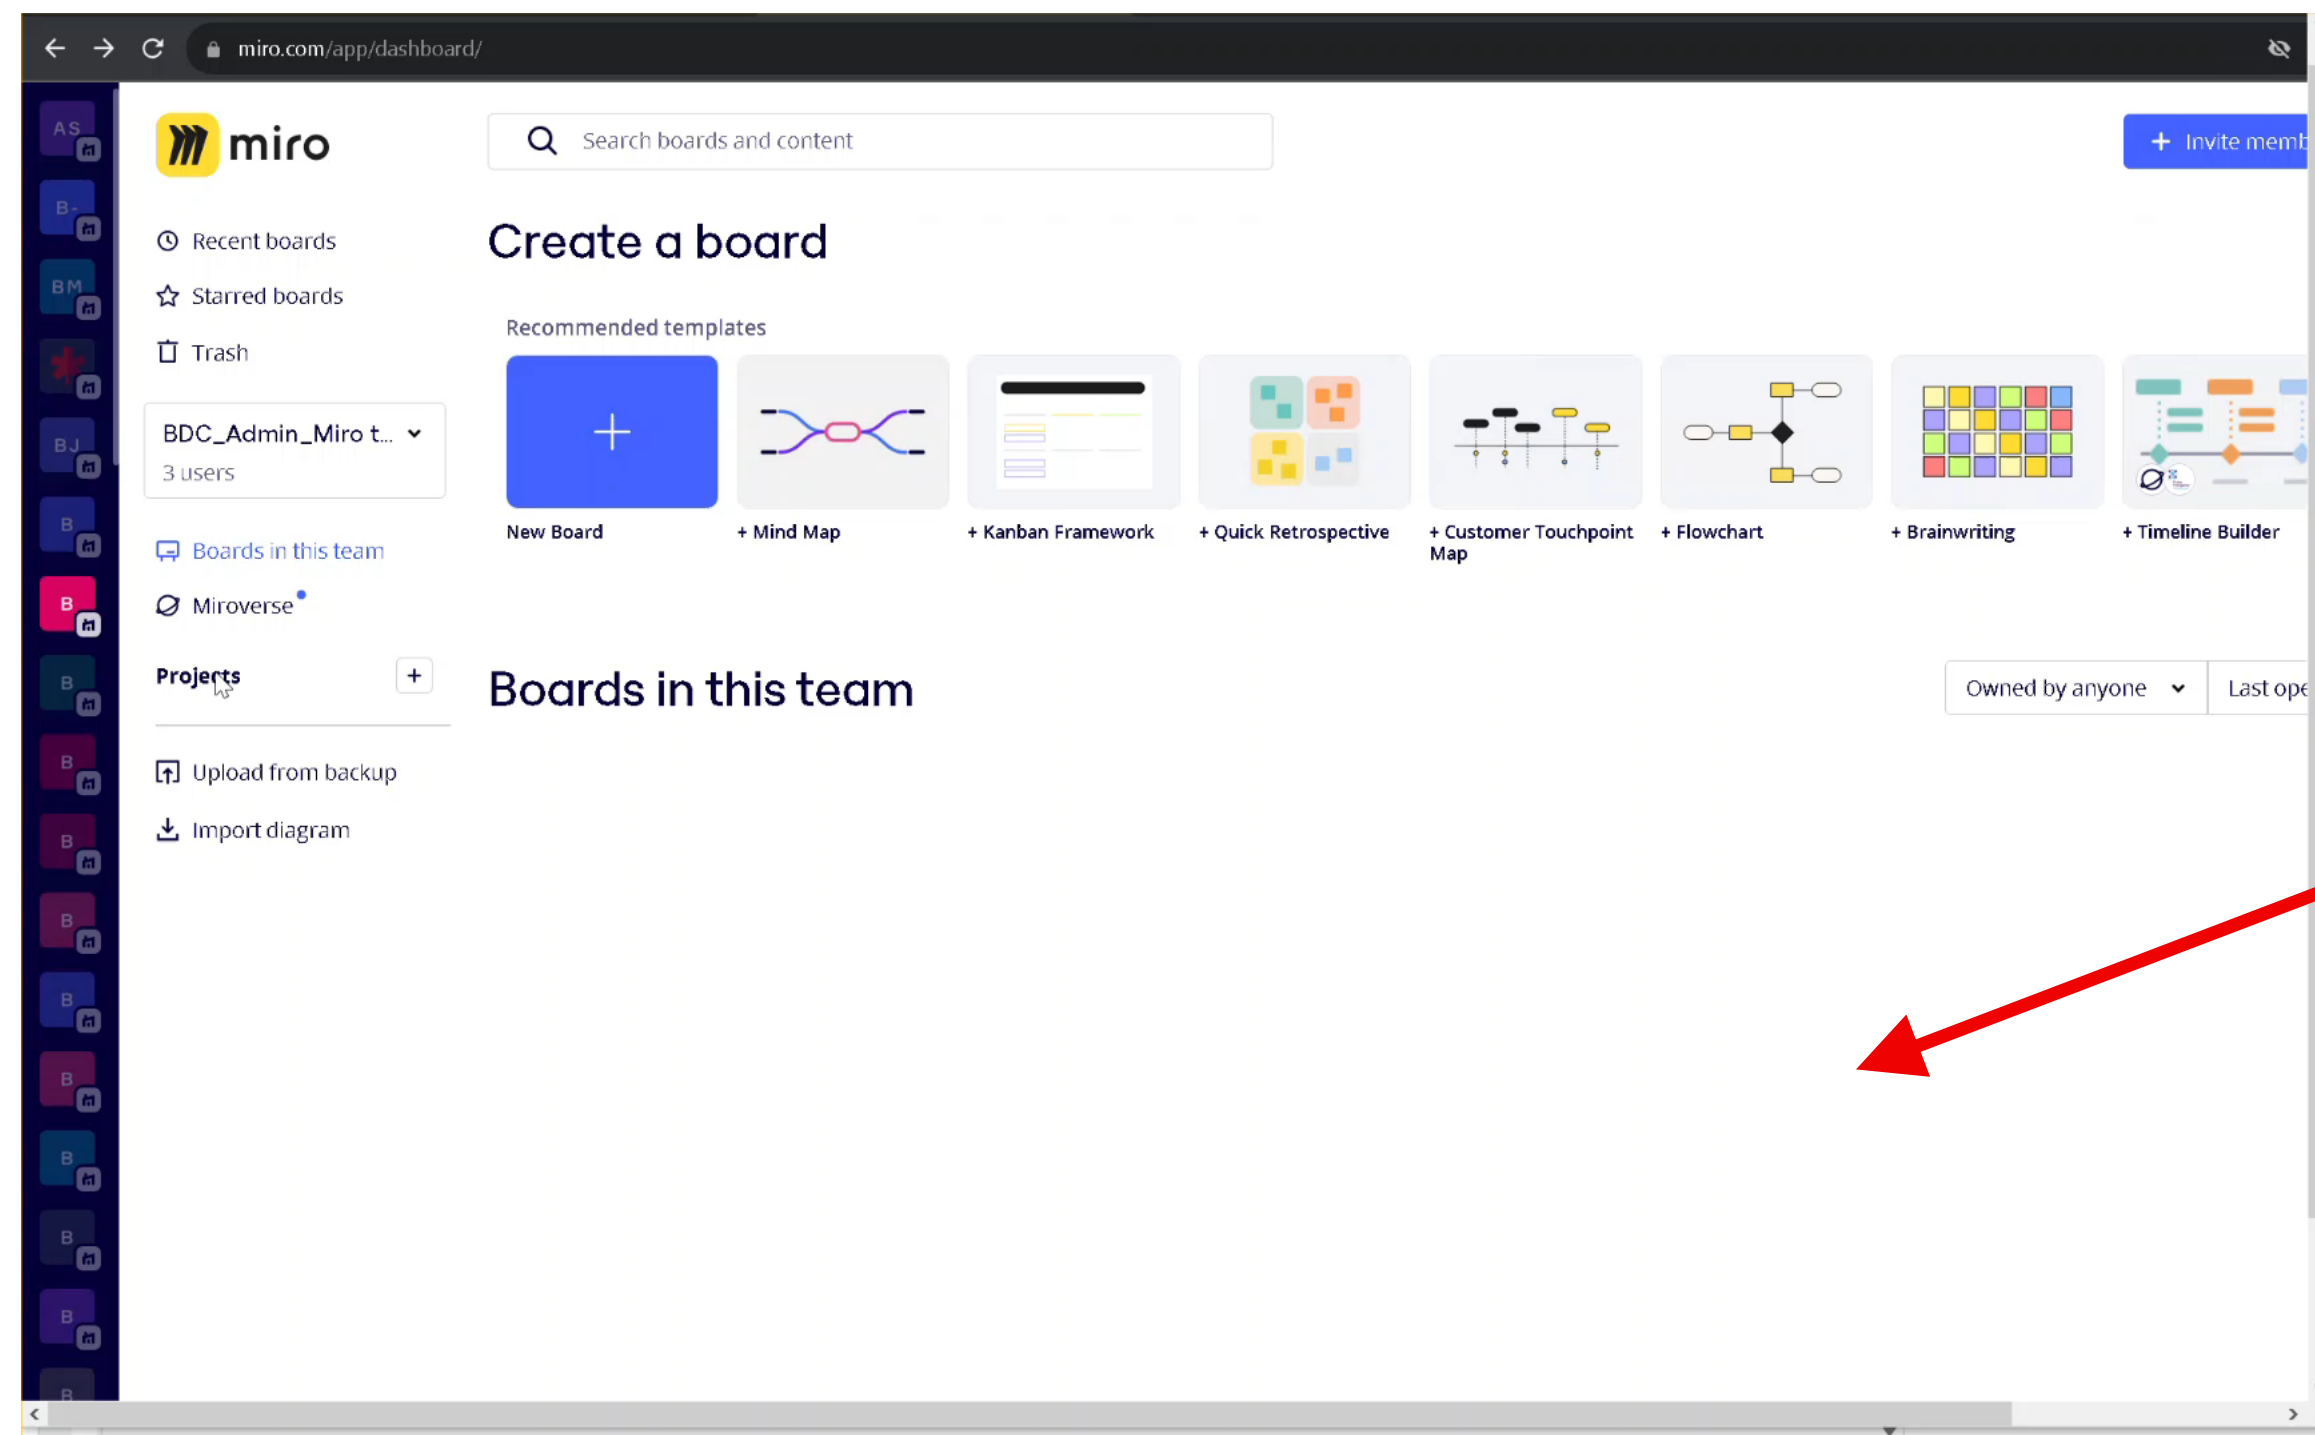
miro.com/app/dashboard/

AS
B
BM
BJ
B
B
B
B
B
B
B
B
B
B
B

miro

Search boards and content

Invite memb

Recent boards
Starred boards
Trash

BDC_Admin_Miro t...
3 users

Boards in this team
Miroverse

Projects +

Upload from backup
Import diagram

Create a board

Recommended templates

New Board
+ Mind Map
+ Kanban Framework
+ Quick Retrospective
+ Customer Touchpoint Map
+ Flowchart
+ Brainwriting
+ Timeline Builder

Boards in this team

Owned by anyone

Last ope